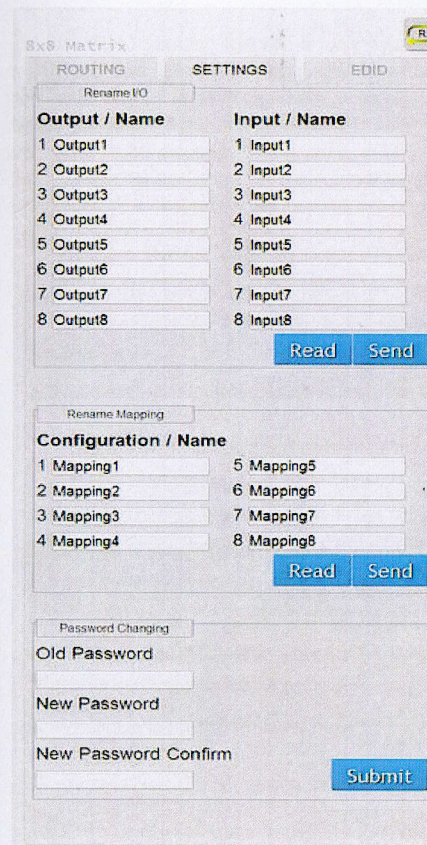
8x8 Matrix

R

ROUTING SETTINGS EDID

Rename I/O

Output / Name

1 Output1
2 Output2
3 Output3
4 Output4
5 Output5
6 Output6
7 Output7
8 Output8

Input / Name

1 Input1
2 Input2
3 Input3
4 Input4
5 Input5
6 Input6
7 Input7
8 Input8

Read Send

Rename Mapping

Configuration / Name

1 Mapping1
2 Mapping2
3 Mapping3
4 Mapping4
5 Mapping5
6 Mapping6
7 Mapping7
8 Mapping8

Read Send

Password Changing

Old Password

New Password

New Password Confirm

Submit